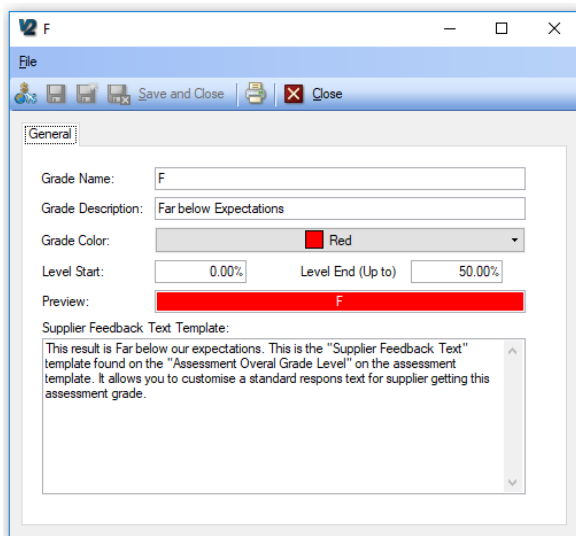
F

File

Save and Close Close

General

Grade Name: F

Grade Description: Far below Expectations

Grade Color: Red

Level Start: 0.00% Level End (Up to) 50.00%

Preview: F

Supplier Feedback Text Template:

This result is Far below our expectations. This is the "Supplier Feedback Text" template found on the "Assessment Overal Grade Level" on the assessment template. It allows you to customise a standard respons text for supplier getting this assessment grade.